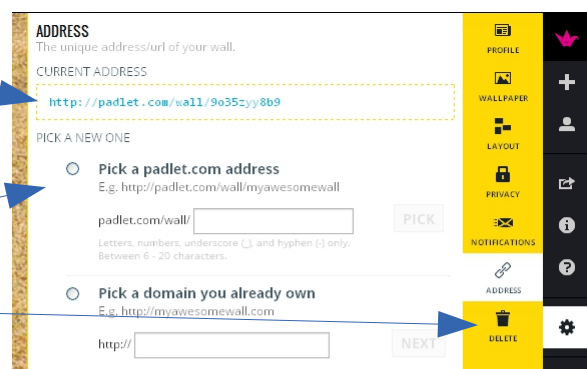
ADDRESS
The unique address/url of your wall.

CURRENT ADDRESS

http://padlet.com/wall/9o35zyy8b9

PICK A NEW ONE

Pick a padlet.com address
E.g. http://padlet.com/wall/myawesomewall

padlet.com/wall/ PICK

Letters, numbers, underscore (_), and hyphen (-) only. Between 6 - 20 characters.

Pick a domain you already own
E.g. http://myawesomewall.com

http:// NEXT

PROFILE
WALLPAPER
LAYOUT
PRIVACY
NOTIFICATIONS
ADDRESS
DELETE